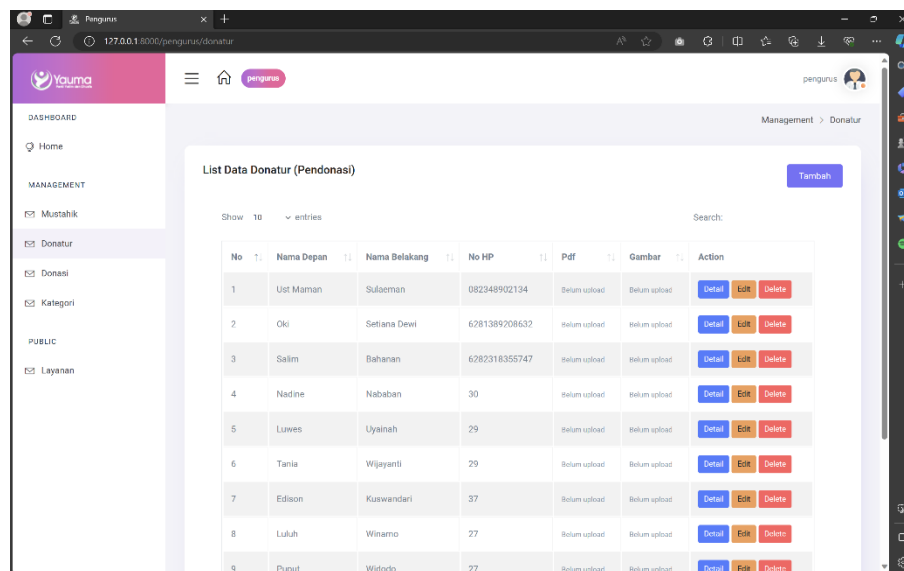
Pengurus

127.0.0.1:8000/pengurus/donatur

Yauma

pengurus

pengurus

DASHBOARD

Home

MANAGEMENT

Mustahik

Donatur

Donasi

Kategori

PUBLIC

Layanan

Management > Donatur

List Data Donatur (Pendonasi)

Tambah

Show 10 entries

Search:

| No | Nama Depan | Nama Belakang | No HP | Pdf | Gambar | Action |
|---|---|---|---|---|---|---|
| 1 | Ust Maman | Sulaeman | 082348902134 | Belum upload | Belum upload | Detail Edit Delete |
| 2 | Oki | Setiana Dewi | 6281389208632 | Belum upload | Belum upload | Detail Edit Delete |
| 3 | Salim | Bahanan | 6282318355747 | Belum upload | Belum upload | Detail Edit Delete |
| 4 | Nadine | Nababan | 30 | Belum upload | Belum upload | Detail Edit Delete |
| 5 | Luwes | Uyainah | 29 | Belum upload | Belum upload | Detail Edit Delete |
| 6 | Tania | Wijayanti | 29 | Belum upload | Belum upload | Detail Edit Delete |
| 7 | Edison | Kuswandari | 37 | Belum upload | Belum upload | Detail Edit Delete |
| 8 | Luluh | Winarno | 27 | Belum upload | Belum upload | Detail Edit Delete |
| 9 | Puput | Widodo | 27 | Belum upload | Belum upload | Detail Edit Delete |